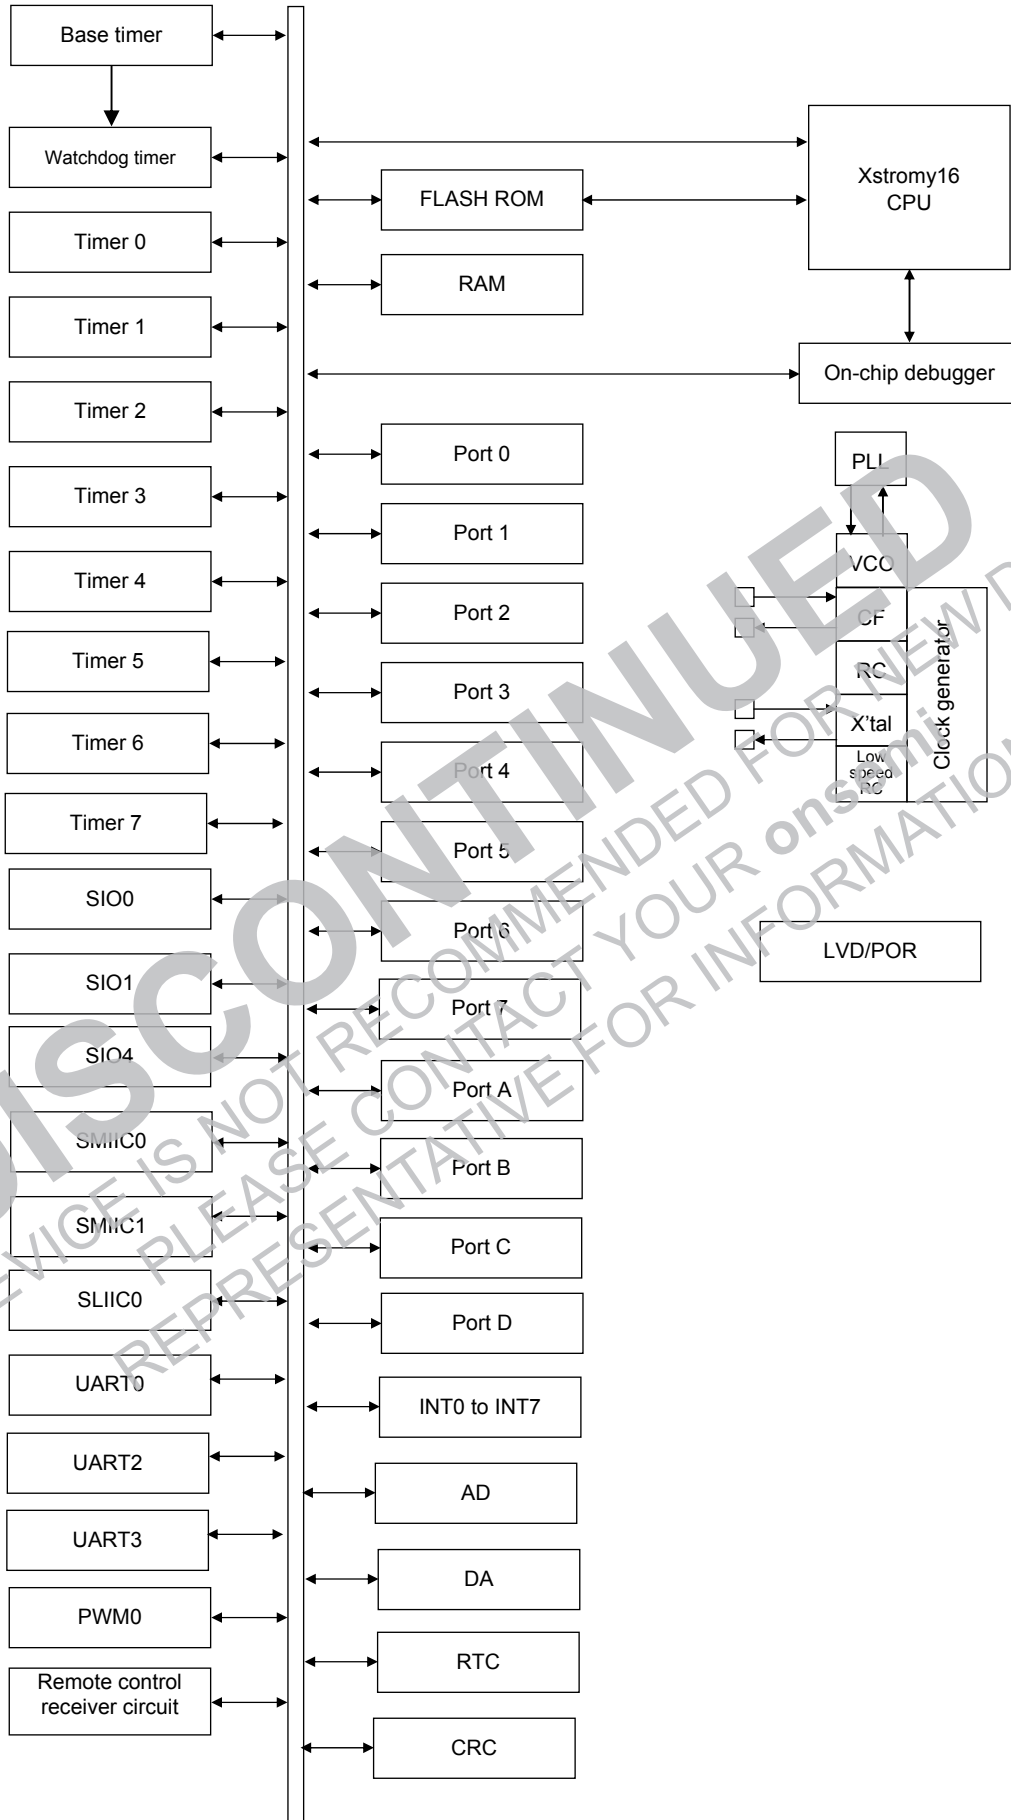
Base timer

Watchdog timer

Timer 0

Timer 1

Timer 2

Timer 3

Timer 4

Timer 5

Timer 6

Timer 7

SIO0

SIO1

SIO4

SMIIC0

SMIIC1

SLIIC0

UART0

UART2

UART3

PWM0

Remote control receiver circuit

FLASH ROM

RAM

Port 0

Port 1

Port 2

Port 3

Port 4

Port 5

Port 6

Port 7

Port A

Port B

Port C

Port D

INT0 to INT7

AD

DA

RTC

CRC

Xstromy16 CPU

On-chip debugger

PLL

VCO

CF

RC

X'tal

Low speed RC

Clock generator

LVD/POR

DISCONTINUED

DEVICE IS NOT RECOMMENDED FOR NEW DESIGN

PLEASE CONTACT YOUR onsemi

REPRESENTATIVE FOR INFORMATION